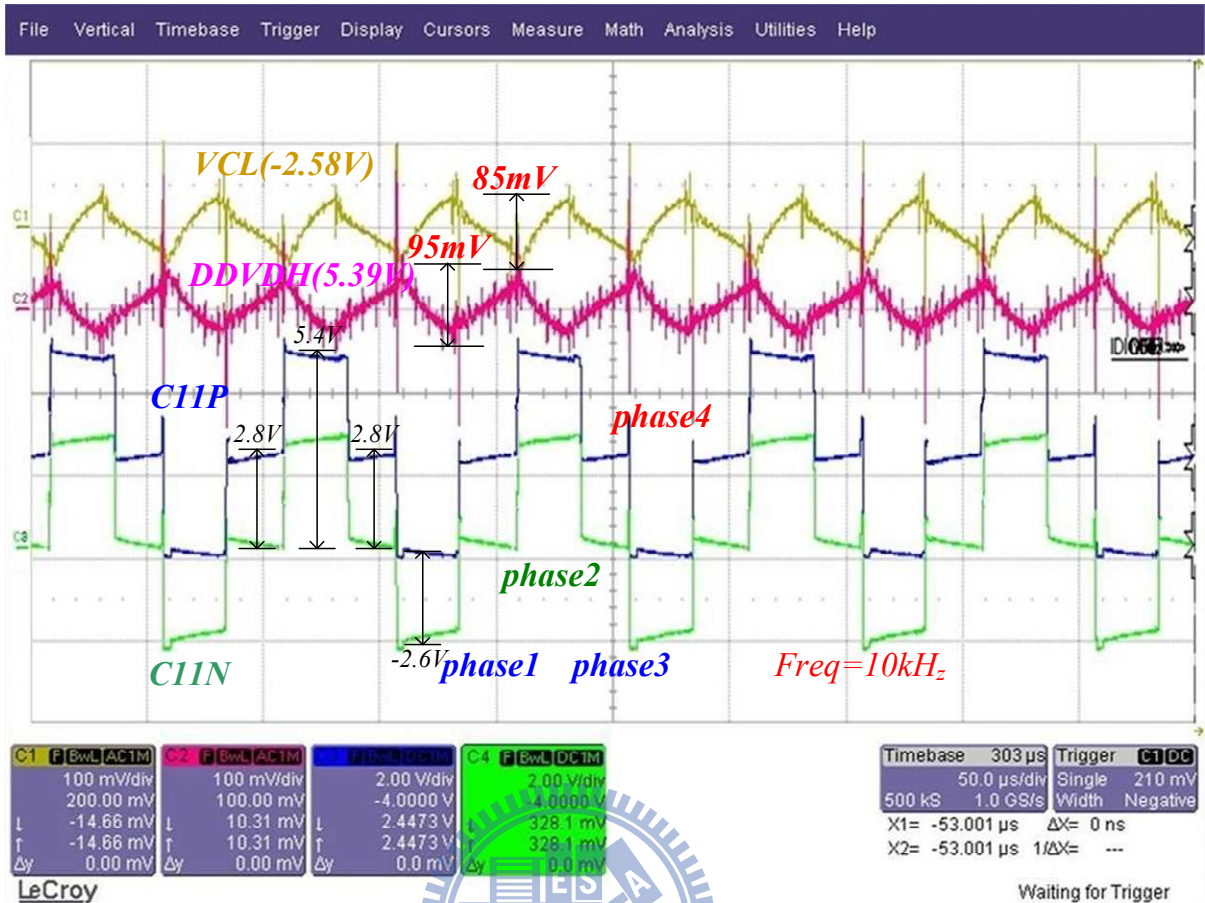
File Vertical Timebase Trigger Display Cursors Measure Math Analysis Utilities Help

VCL(-2.58V)
85mV
95mV
DDVDH(5.39V)
C1
C2
5.4V
C11P
2.8V
2.8V
phase4
C8
phase2
C11N
-2.6V
phase1
phase3
$Freq=10kH_z$

C1 F BwL AC1M
100 mV/div
200.00 mV
-14.66 mV
-14.66 mV
Δy 0.00 mV

C2 F BwL AC1M
100 mV/div
100.00 mV
10.31 mV
10.31 mV
Δy 0.00 mV

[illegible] F BwL DC1M
2.00 V/div
-4.0000 V
2.4473 V
2.4473 V
Δy 0.0 mV

C4 F BwL DC1M
2.00 V/div
-4.0000 V
328.1 mV
328.1 mV
Δy 0.0 mV

Timebase 303 μs
50.0 μs/div
500 kS 1.0 GS/s

Trigger C1 DC
Single 210 mV
Width Negative

X1= -53.001 μs ΔX= 0 ns
X2= -53.001 μs 1/ΔX= ---

LeCroy
Waiting for Trigger